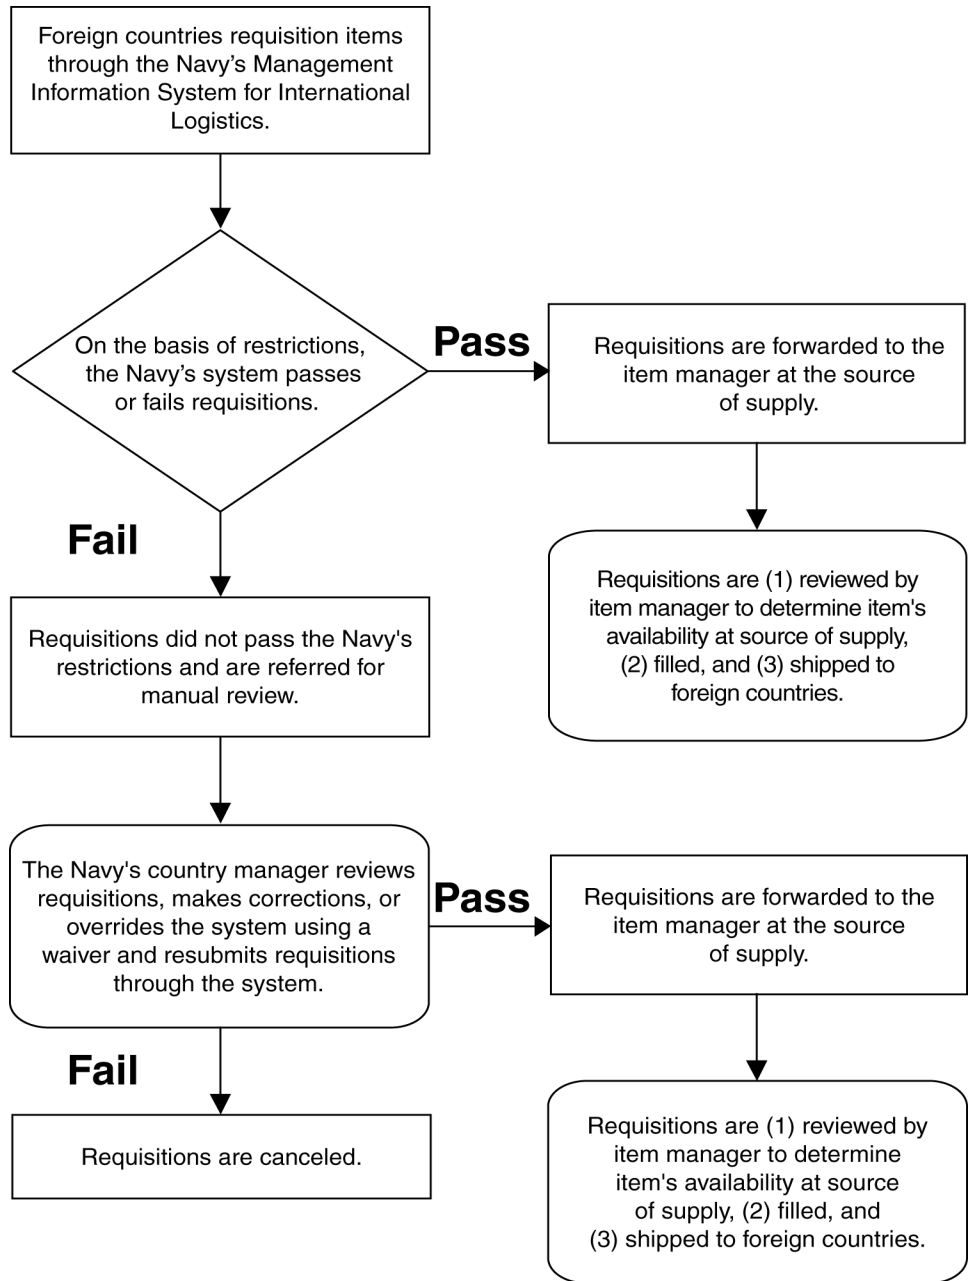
Foreign countries requisition items through the Navy’s Management Information System for International Logistics.

On the basis of restrictions, the Navy’s system passes or fails requisitions.

Pass

Requisitions are forwarded to the item manager at the source of supply.

Requisitions are (1) reviewed by item manager to determine item's availability at source of supply, (2) filled, and (3) shipped to foreign countries.

Fail

Requisitions did not pass the Navy's restrictions and are referred for manual review.

The Navy's country manager reviews requisitions, makes corrections, or overrides the system using a waiver and resubmits requisitions through the system.

Pass

Requisitions are forwarded to the item manager at the source of supply.

Requisitions are (1) reviewed by item manager to determine item's availability at source of supply, (2) filled, and (3) shipped to foreign countries.

Fail

Requisitions are canceled.